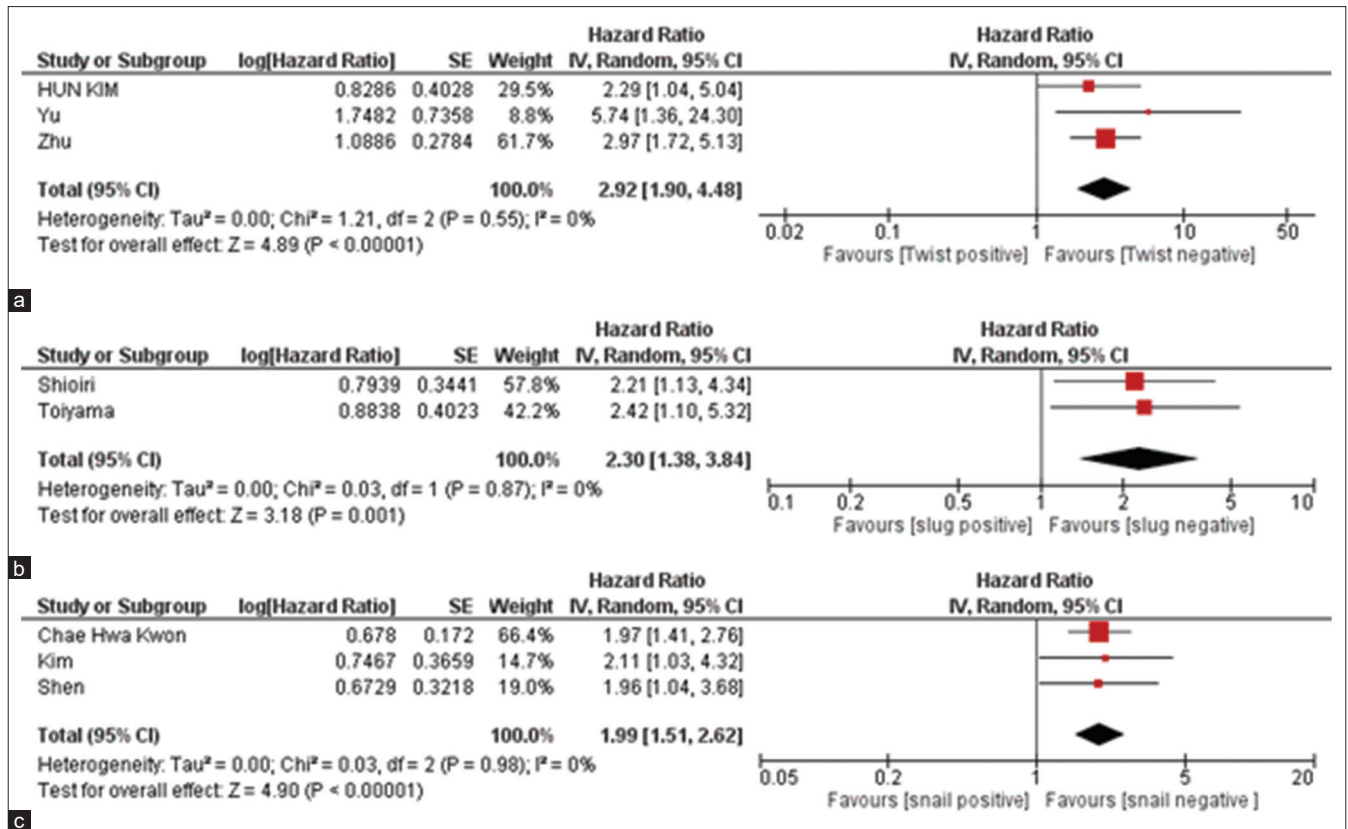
| Study or Subgroup | log[Hazard Ratio] | SE | Weight | Hazard Ratio IV, Random, 95% CI |
|---|---|---|---|---|
| HUN KIM | 0.8286 | 0.4028 | 29.5% | 2.29 [1.04, 5.04] |
| Yu | 1.7482 | 0.7358 | 8.8% | 5.74 [1.36, 24.30] |
| Zhu | 1.0886 | 0.2784 | 61.7% | 2.97 [1.72, 5.13] |
| Total (95% CI) | | | 100.0% | 2.92 [1.90, 4.48] |

Heterogeneity: Tau² = 0.00; Chi² = 1.21, df = 2 (P = 0.55); I² = 0%
Test for overall effect: Z = 4.89 (P < 0.00001)

Hazard Ratio
IV, Random, 95% CI
0.02 0.1 1 10 50
Favours [Twist positive] Favours [Twist negative]

a

| Study or Subgroup | log[Hazard Ratio] | SE | Weight | Hazard Ratio IV, Random, 95% CI |
|---|---|---|---|---|
| Shioiri | 0.7939 | 0.3441 | 57.8% | 2.21 [1.13, 4.34] |
| Toiyama | 0.8838 | 0.4023 | 42.2% | 2.42 [1.10, 5.32] |
| Total (95% CI) | | | 100.0% | 2.30 [1.38, 3.84] |

Heterogeneity: Tau² = 0.00; Chi² = 0.03, df = 1 (P = 0.87); I² = 0%
Test for overall effect: Z = 3.18 (P = 0.001)

Hazard Ratio
IV, Random, 95% CI
0.1 0.2 0.5 1 2 5 10
Favours [slug positive] Favours [slug negative]

b

| Study or Subgroup | log[Hazard Ratio] | SE | Weight | Hazard Ratio IV, Random, 95% CI |
|---|---|---|---|---|
| Chae Hwa Kwon | 0.678 | 0.172 | 66.4% | 1.97 [1.41, 2.76] |
| Kim | 0.7467 | 0.3659 | 14.7% | 2.11 [1.03, 4.32] |
| Shen | 0.6729 | 0.3218 | 19.0% | 1.96 [1.04, 3.68] |
| Total (95% CI) | | | 100.0% | 1.99 [1.51, 2.62] |

Heterogeneity: Tau² = 0.00; Chi² = 0.03, df = 2 (P = 0.98); I² = 0%
Test for overall effect: Z = 4.90 (P < 0.00001)

Hazard Ratio
IV, Random, 95% CI
0.05 0.2 1 5 20
Favours [snail positive] Favours [snail negative ]

c